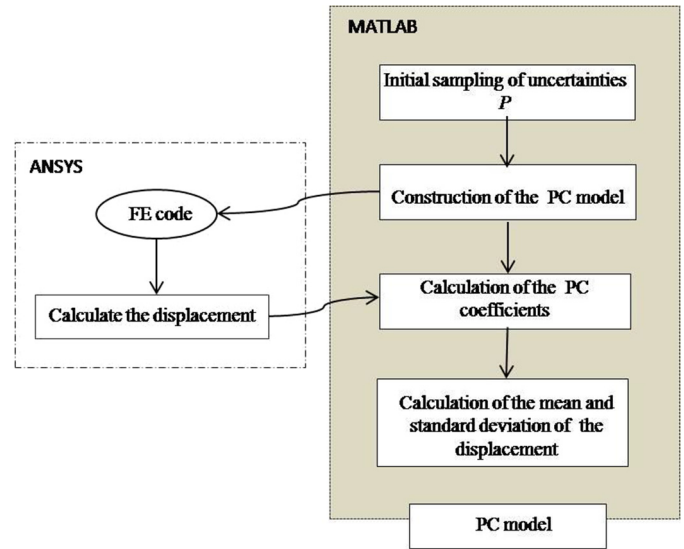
MATLAB

Initial sampling of uncertainties $P$

ANSYS

FE code

Construction of the PC model

Calculate the displacement

Calculation of the PC coefficients

Calculation of the mean and standard deviation of the displacement

PC model